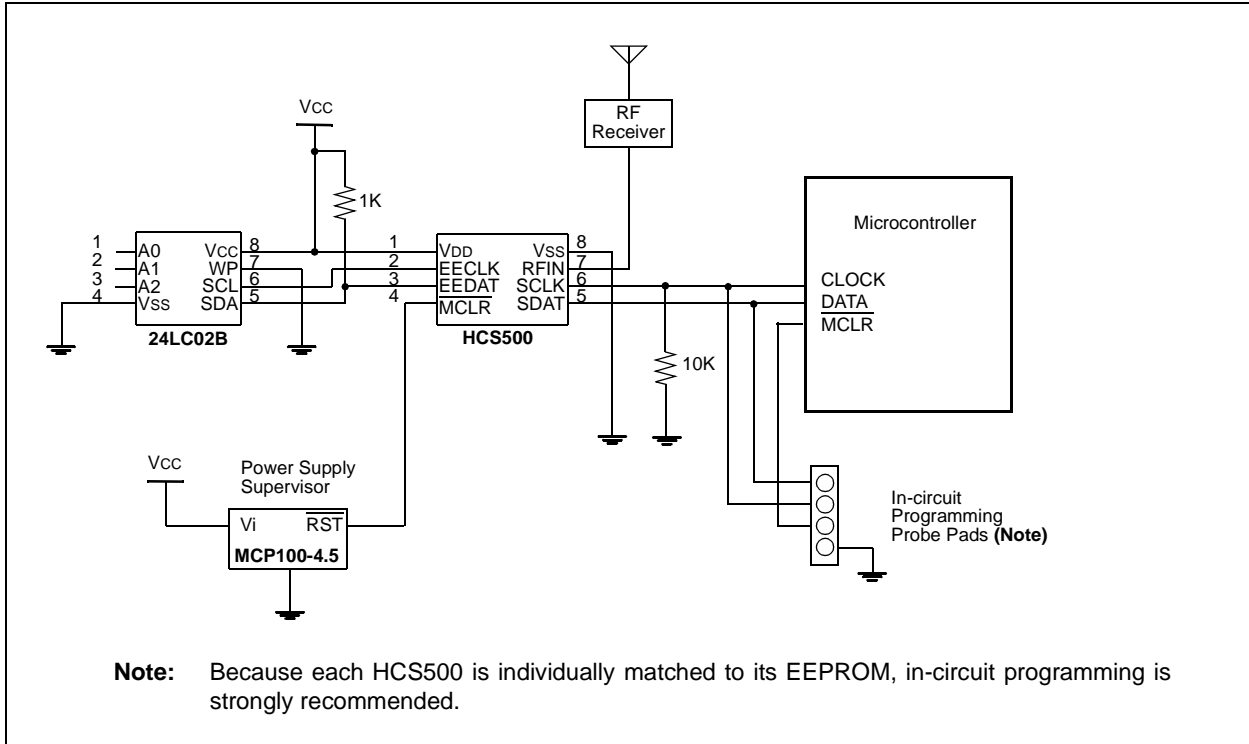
Vcc

1K

RF Receiver

Microcontroller

1 A0
2 A1
3 A2
4 Vss

Vcc 8
WP 7
SCL 6
SDA 5

24LC02B

1 VDD
2 EECLK
3 EEDAT
4 $\overline{\text{MCLR}}$

Vss 8
RFIN 7
SCLK 6
SDAT 5

HCS500

CLOCK
DATA
$\overline{\text{MCLR}}$

10K

Vcc

Power Supply Supervisor

Vi
$\overline{\text{RST}}$

MCP100-4.5

In-circuit Programming Probe Pads **(Note)**

**Note:** Because each HCS500 is individually matched to its EEPROM, in-circuit programming is strongly recommended.